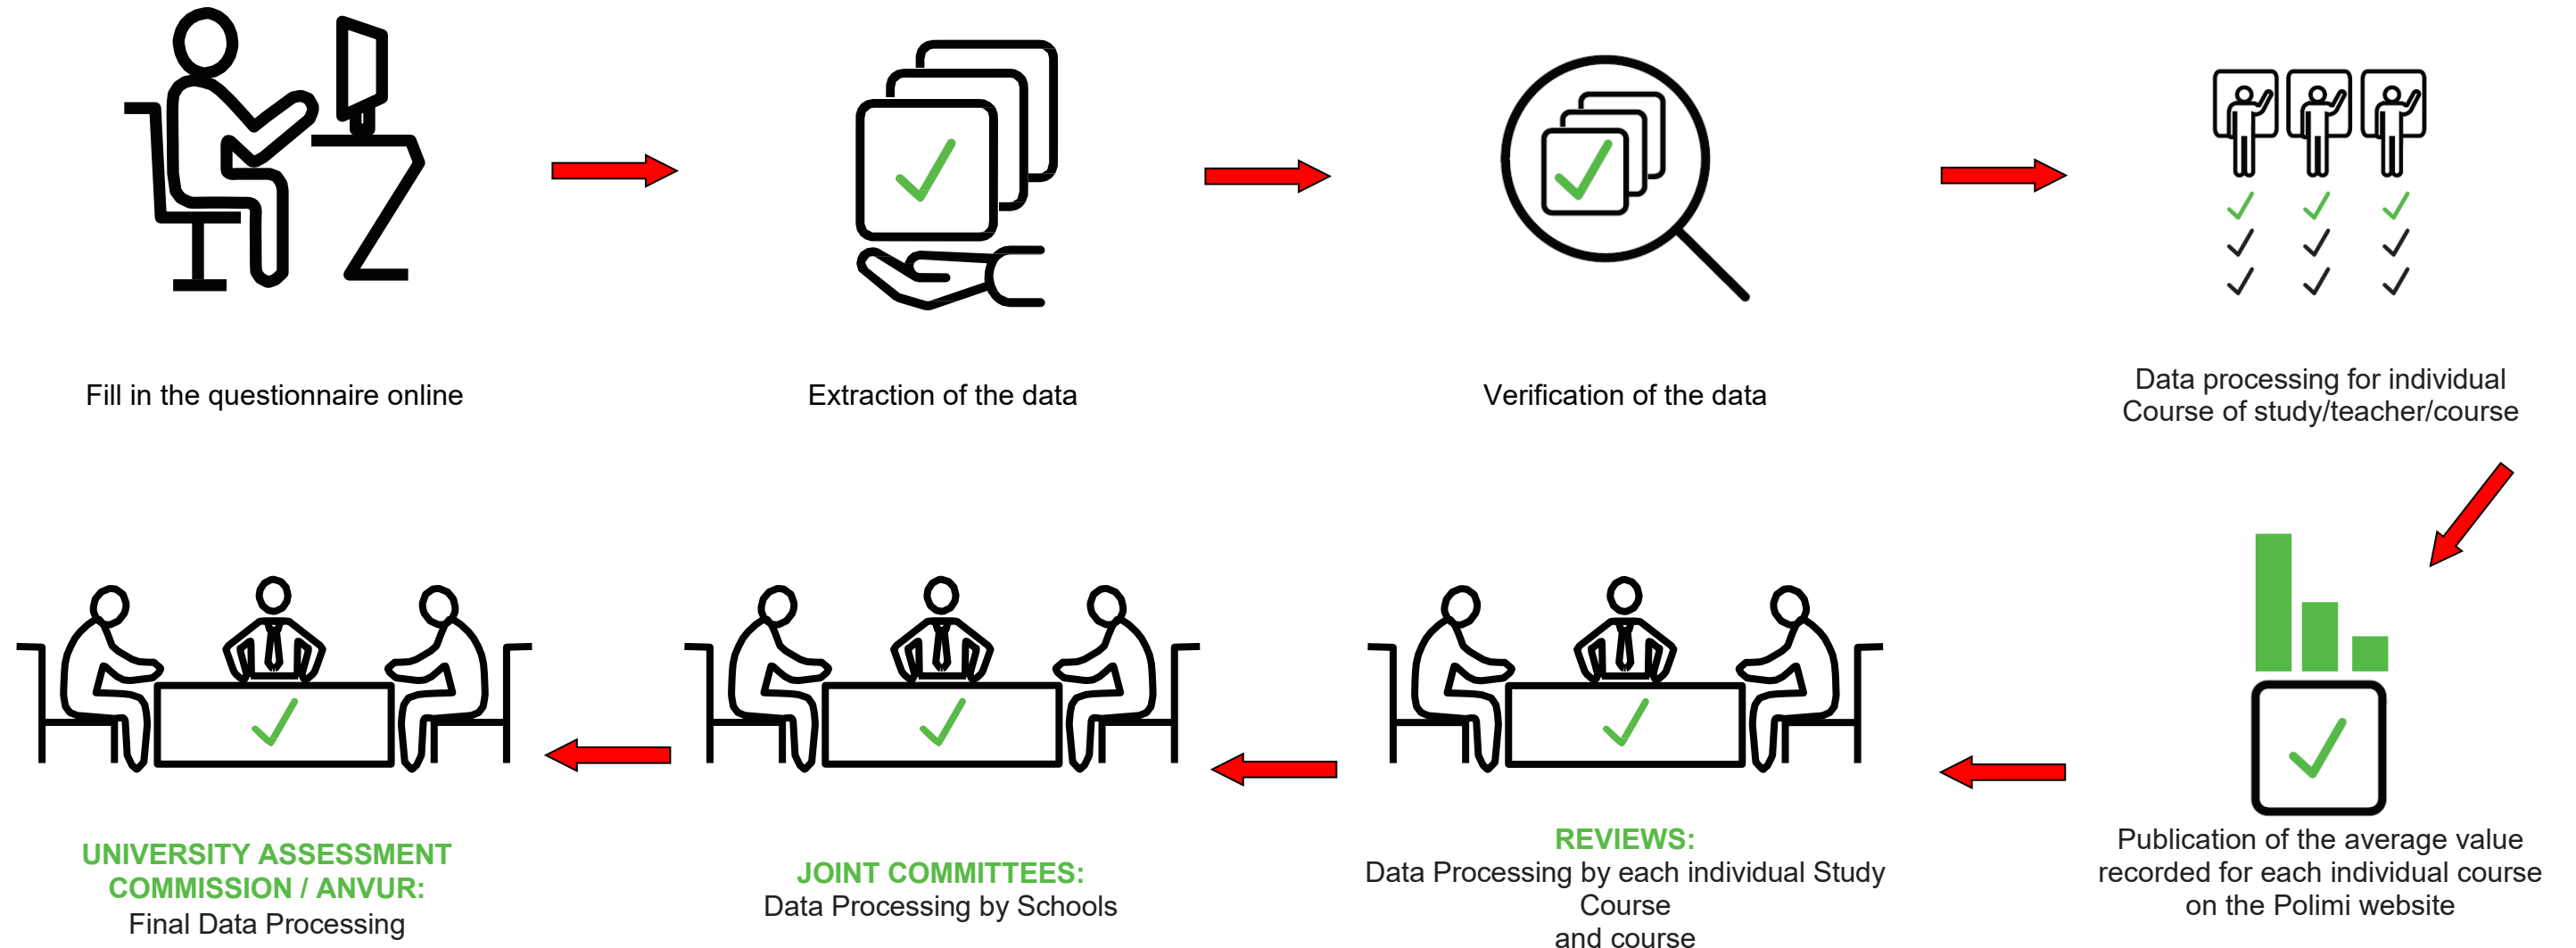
Fill in the questionnaire online

Extraction of the data

Verification of the data

Data processing for individual Course of study/teacher/course

Publication of the average value recorded for each individual course on the Polimi website

REVIEWS:
Data Processing by each individual Study Course and course

JOINT COMMITTEES:
Data Processing by Schools

UNIVERSITY ASSESSMENT COMMISSION / ANVUR:
Final Data Processing